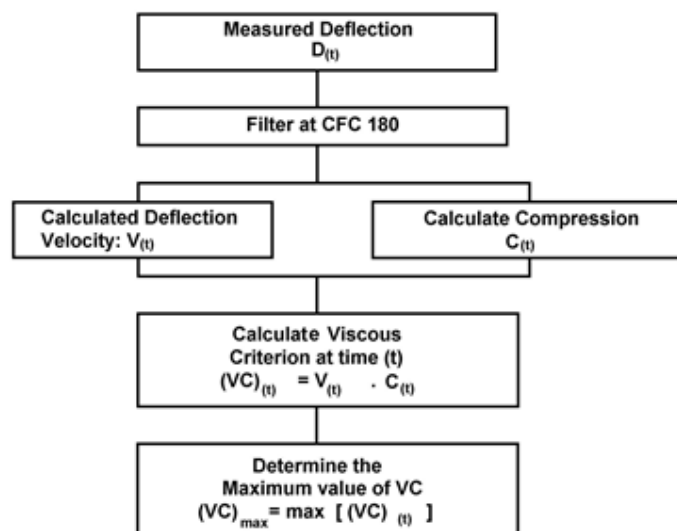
Measured Deflection
$D_{(t)}$

Filter at CFC 180

Calculated Deflection
Velocity: $V_{(t)}$

Calculate Compression
$C_{(t)}$

Calculate Viscous
Criterion at time (t)
$(VC)_{(t)} = V_{(t)} \cdot C_{(t)}$

Determine the
Maximum value of VC
$(VC)_{max} = \max [ (VC)_{(t)} ]$